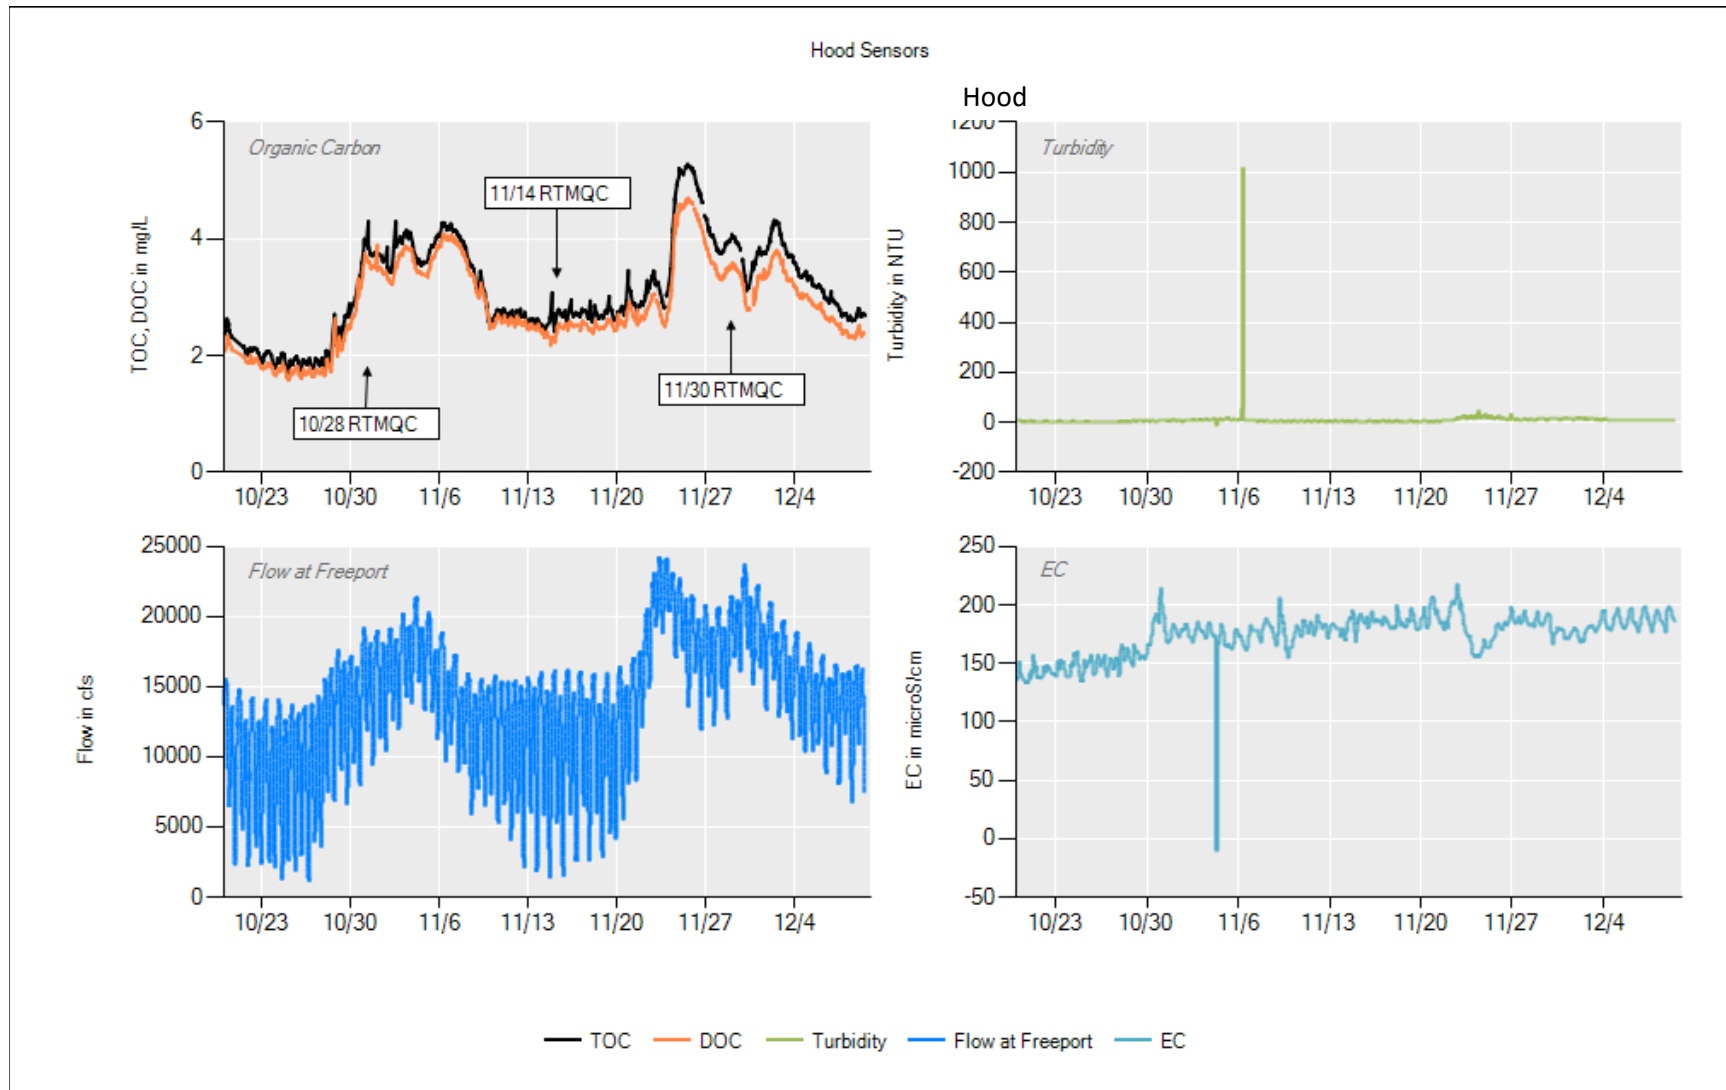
Hood Sensors

Organic Carbon

TOC, DOC in mg/L

6
4
2
0

11/14 RTMQC
10/28 RTMQC
11/30 RTMQC

10/23 10/30 11/6 11/13 11/20 11/27 12/4

Hood

Turbidity

Turbidity in NTU

1200
1000
800
600
400
200
0
-200

10/23 10/30 11/6 11/13 11/20 11/27 12/4

Flow at Freeport

Flow in cfs

25000
20000
15000
10000
5000
0

10/23 10/30 11/6 11/13 11/20 11/27 12/4

EC

EC in microS/cm

250
200
150
100
50
0
-50

10/23 10/30 11/6 11/13 11/20 11/27 12/4

TOC DOC Turbidity Flow at Freeport EC